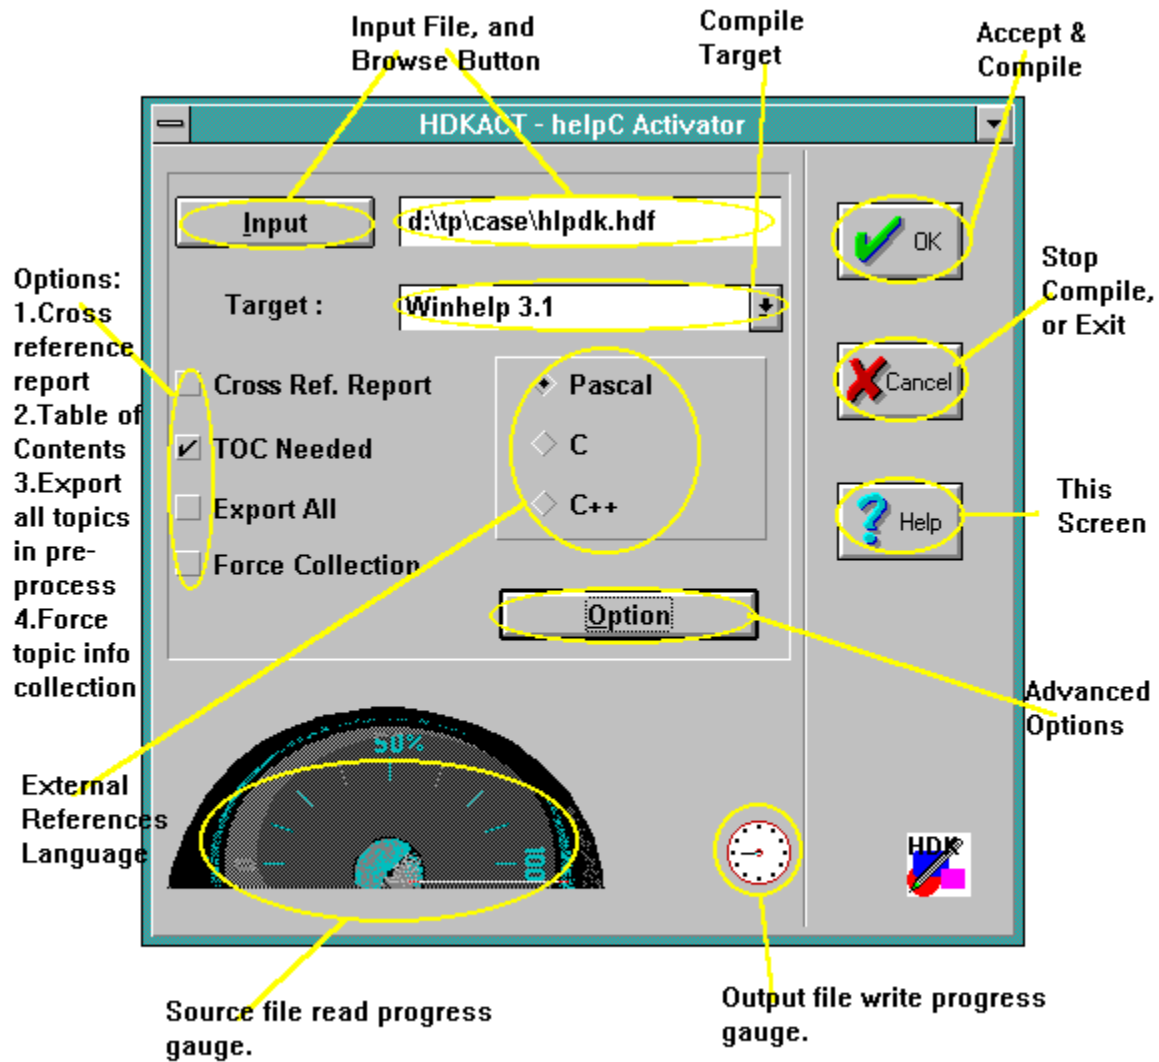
Input File, and Browse Button

Compile Target

Accept & Compile

HDKACT - helpC Activator

Input

d:\tp\case\hlpdk.hdf

OK

Target :

Winhelp 3.1

Stop Compile, or Exit

Options:
1.Cross reference report
2.Table of Contents
3.Export all topics in pre-process
4.Force topic info collection

Cross Ref. Report

TOC Needed

Export All

Force Collection

Pascal

C

C++

Cancel

Help

This Screen

Option

Advanced Options

50%

100

External References Language

HDK

Source file read progress gauge.

Output file write progress gauge.